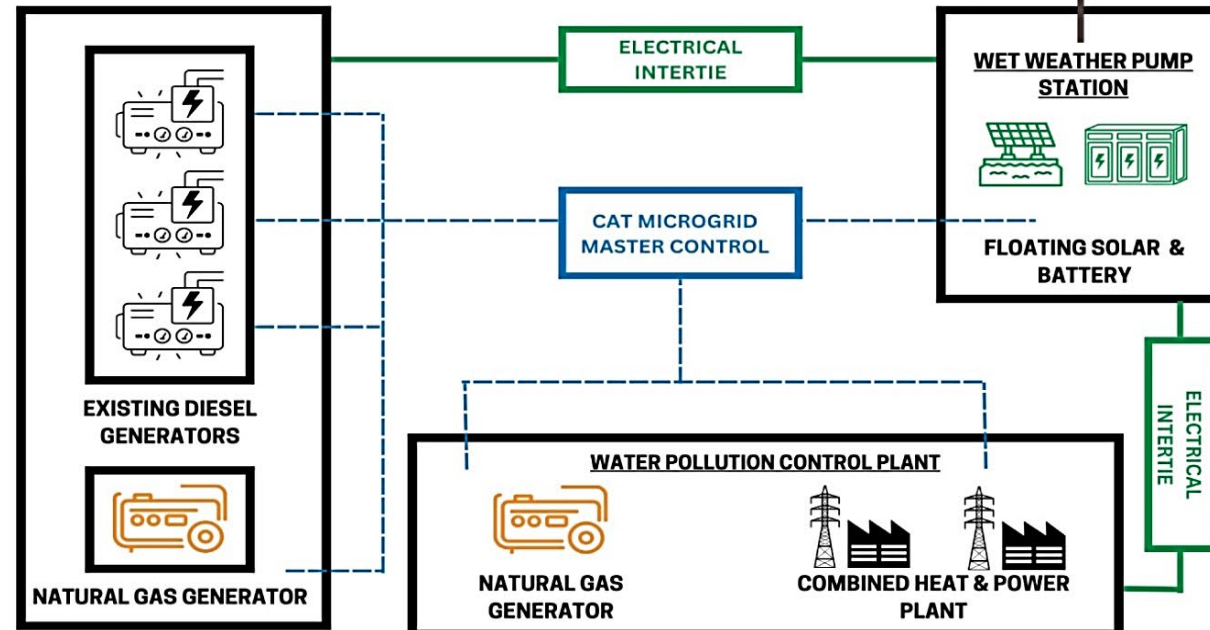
ELECTRICAL INTERTIE

WET WEATHER PUMP STATION

CAT MICROGRID MASTER CONTROL

FLOATING SOLAR & BATTERY

EXISTING DIESEL GENERATORS

NATURAL GAS GENERATOR

ELECTRICAL INTERTIE

WATER POLLUTION CONTROL PLANT

NATURAL GAS GENERATOR

COMBINED HEAT & POWER PLANT